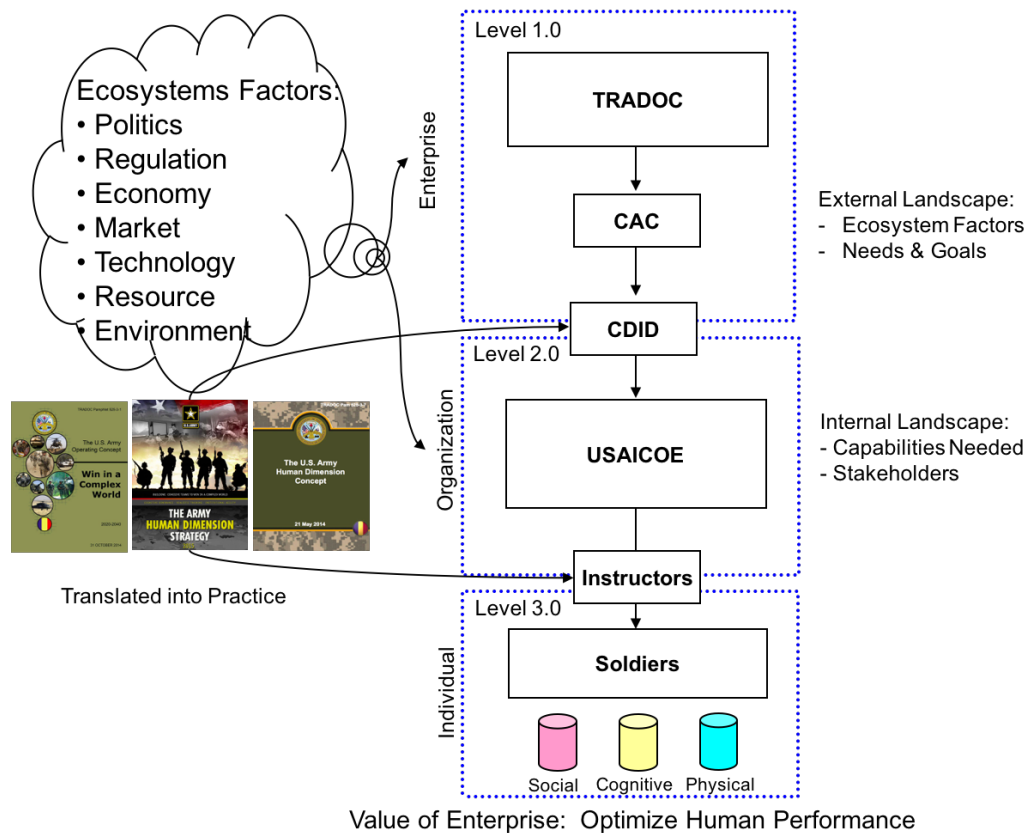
Ecosystems Factors:
• Politics
• Regulation
• Economy
• Market
• Technology
• Resource
• Environment

Enterprise

Level 1.0

TRADOC

CAC

CDID

External Landscape:
- Ecosystem Factors
- Needs & Goals

Level 2.0

Organization

USAICOE

Internal Landscape:
- Capabilities Needed
- Stakeholders

The U.S. Army Operating Concept

Win in a Complex World

THE ARMY HUMAN DIMENSION STRATEGY

The U.S. Army Human Dimension Concept

21 May 2014

Translated into Practice

Instructors

Level 3.0

Individual

Soldiers

Social

Cognitive

Physical

Value of Enterprise: Optimize Human Performance